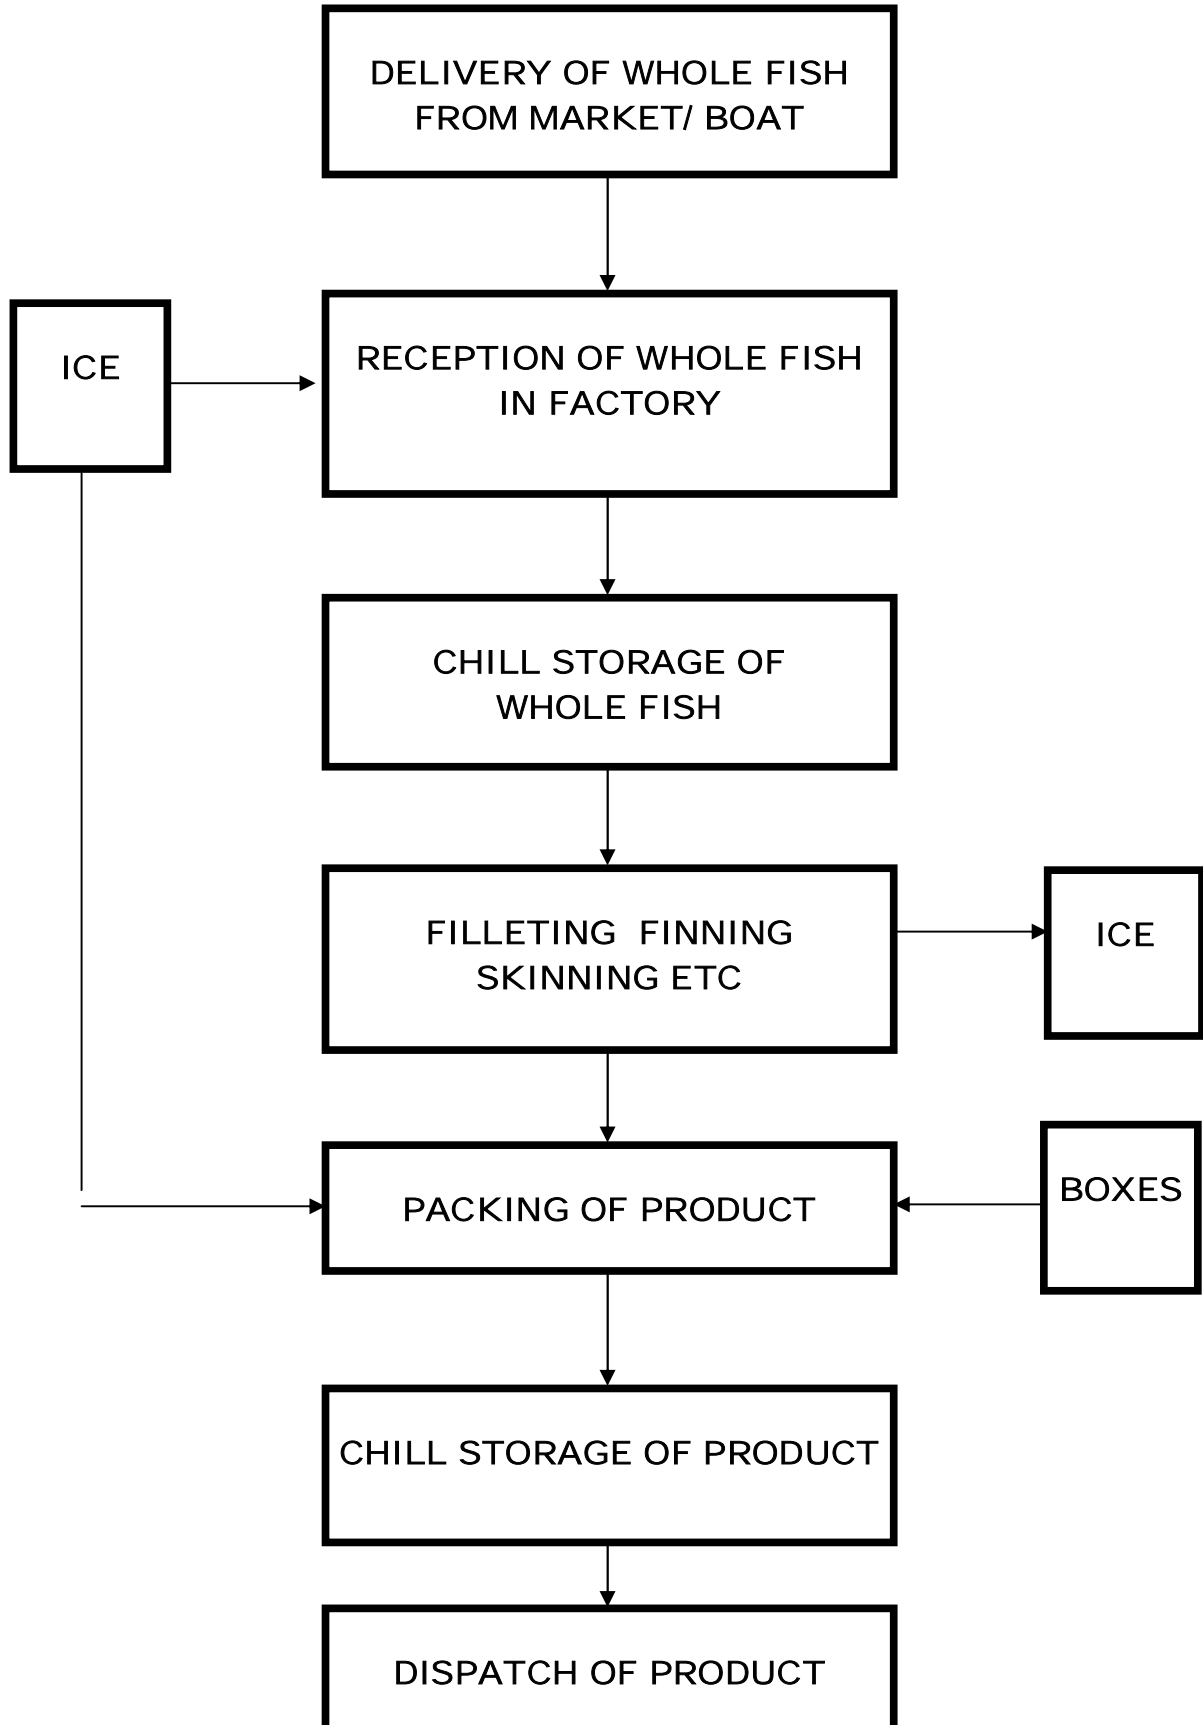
DELIVERY OF WHOLE FISH FROM MARKET/ BOAT

ICE

RECEPTION OF WHOLE FISH IN FACTORY

CHILL STORAGE OF WHOLE FISH

FILLETING FINNING SKINNING ETC

ICE

PACKING OF PRODUCT

BOXES

CHILL STORAGE OF PRODUCT

DISPATCH OF PRODUCT